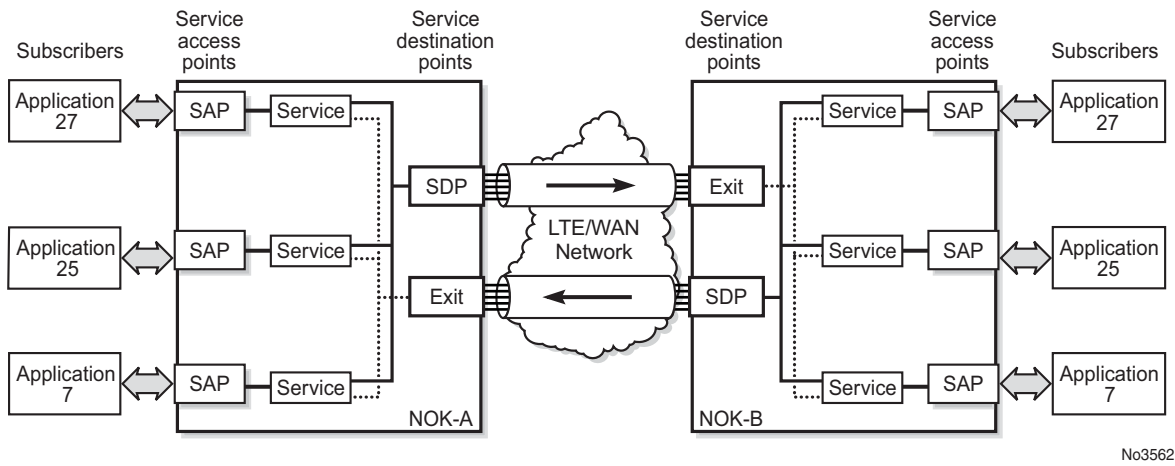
Subscribers

Service access points

Service destination points

Service destination points

Service access points

Subscribers

Application 27

SAP

Service

SDP

Exit

Service

SAP

Application 27

LTE/WAN Network

Application 25

SAP

Service

Service

SAP

Application 25

Exit

SDP

Application 7

SAP

Service

Service

SAP

Application 7

NOK-A

NOK-B

No3562